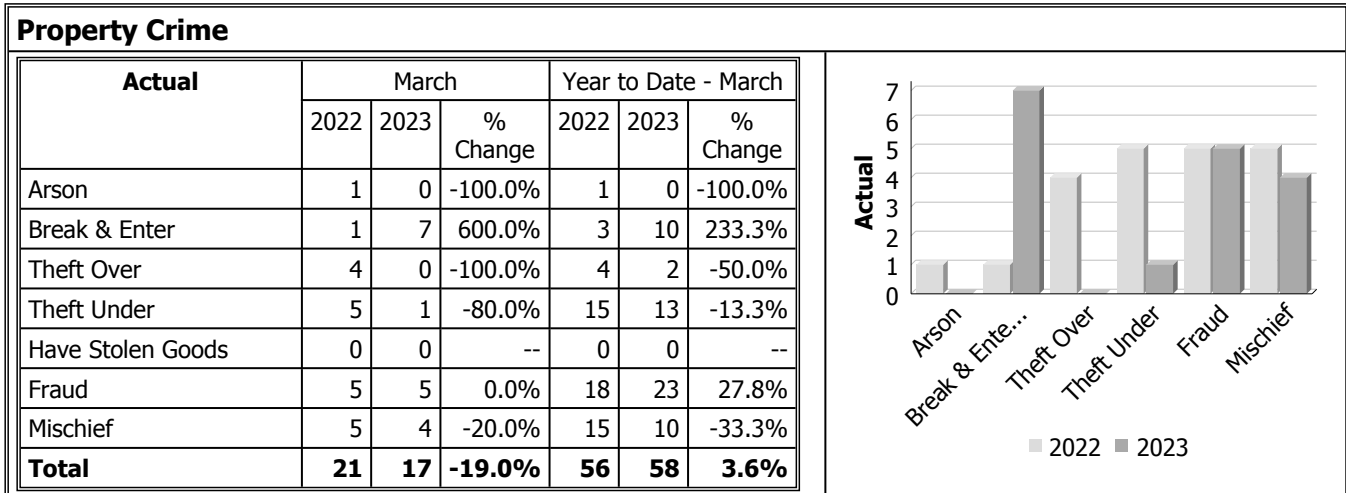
**Property Crime**

| **Actual** | March 2022 | March 2023 | March % Change | Year to Date - March 2022 | Year to Date - March 2023 | Year to Date - March % Change |
|---|---|---|---|---|---|---|
| Arson | 1 | 0 | -100.0% | 1 | 0 | -100.0% |
| Break & Enter | 1 | 7 | 600.0% | 3 | 10 | 233.3% |
| Theft Over | 4 | 0 | -100.0% | 4 | 2 | -50.0% |
| Theft Under | 5 | 1 | -80.0% | 15 | 13 | -13.3% |
| Have Stolen Goods | 0 | 0 | -- | 0 | 0 | -- |
| Fraud | 5 | 5 | 0.0% | 18 | 23 | 27.8% |
| Mischief | 5 | 4 | -20.0% | 15 | 10 | -33.3% |
| **Total** | **21** | **17** | **-19.0%** | **56** | **58** | **3.6%** |

Actual
7
6
5
4
3
2
1
0
Arson
Break & Ente...
Theft Over
Theft Under
Fraud
Mischief
2022 2023